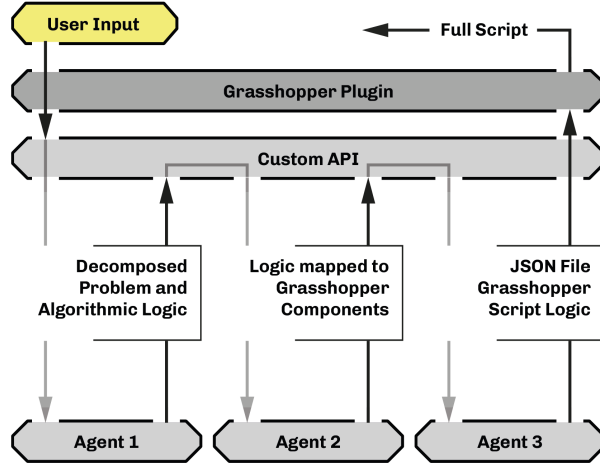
User Input

Full Script

Grasshopper Plugin

Custom API

Decomposed Problem and Algorithmic Logic

Logic mapped to Grasshopper Components

JSON File Grasshopper Script Logic

Agent 1

Agent 2

Agent 3